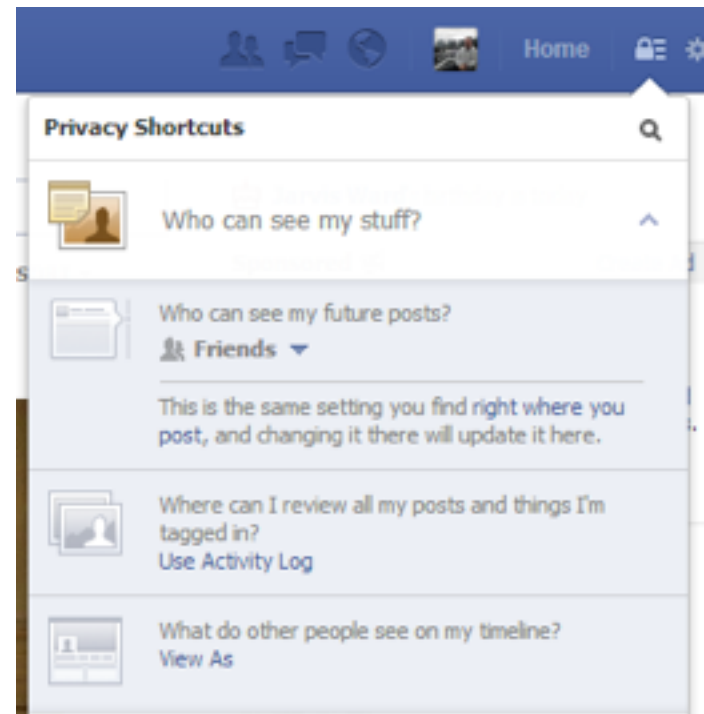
Home

Privacy Shortcuts

Who can see my stuff?

Who can see my future posts?

Friends

This is the same setting you find right where you post, and changing it there will update it here.

Where can I review all my posts and things I'm tagged in?

Use Activity Log

What do other people see on my timeline?

View As